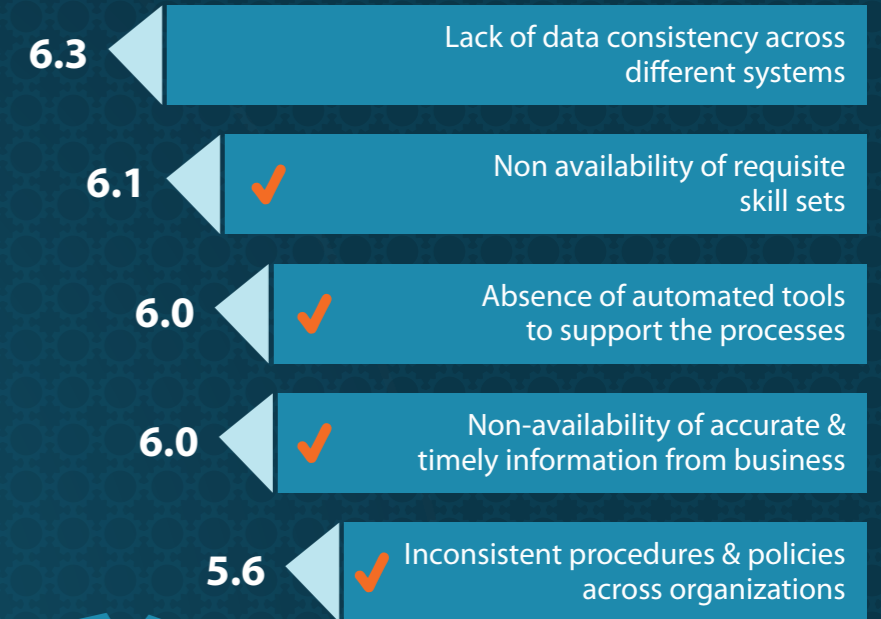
6.3

Lack of data consistency across different systems

6.1

Non availability of requisite skill sets

6.0

Absence of automated tools to support the processes

6.0

Non-availability of accurate & timely information from business

5.6

Inconsistent procedures & policies across organizations